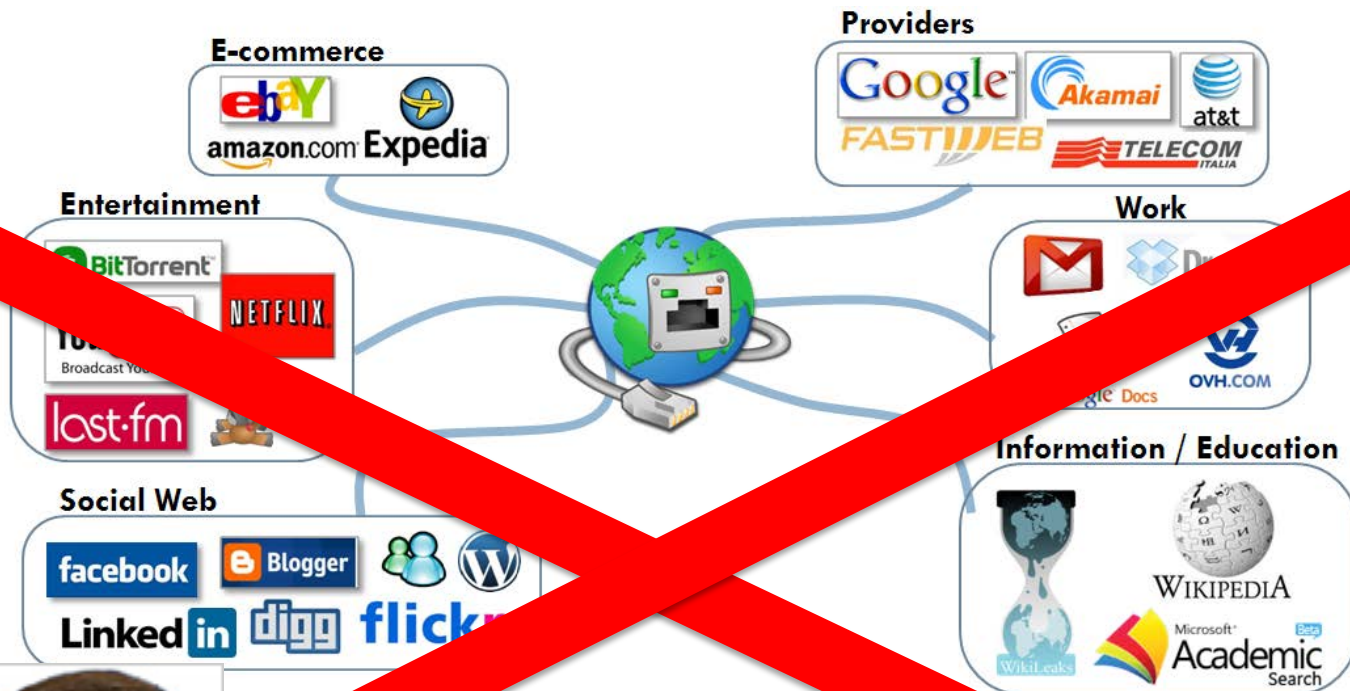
E-commerce

ebay
amazon.com Expedia

Providers

Google Akamai at&t
FASTWEB TELECOM ITALIA

Entertainment

BitTorrent
NETFLIX
You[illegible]
Broadcast You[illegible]
last·fm

Work

Dr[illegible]
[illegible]gle Docs
OVH.COM

Information / Education

WikiLeaks
WIKIPEDIA
Microsoft® Beta Academic Search

Social Web

facebook Blogger
Linked in digg flick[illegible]